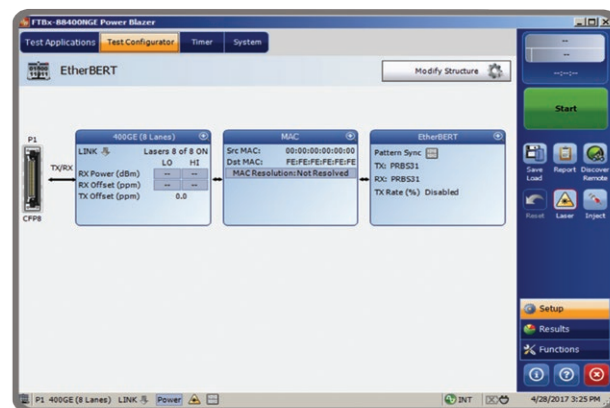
FTBx-88400NGE Power Blazer

Test Applications | Test Configurator | Timer | System

EtherBERT

Modify Structure

P1

TX/RX

CFP8

400GE (8 Lanes)

LINK  Lasers 8 of 8 ON

LO HI

RX Power (dBm) -- --

RX Offset (ppm) -- --

TX Offset (ppm) 0.0

MAC

Src MAC: 00:00:00:00:00:00

Dst MAC: FE:FE:FE:FE:FE:FE

MAC Resolution: Not Resolved

EtherBERT

Pattern Sync

TX: PRBS31

RX: PRBS31

TX Rate (%) Disabled

--

--

--:--:--

Start

Save Load

Report

Discover Remote

Reset

Laser

Inject

Setup

Results

Functions

P1 400GE (8 Lanes) LINK Power

INT

4/28/2017 3:25 PM